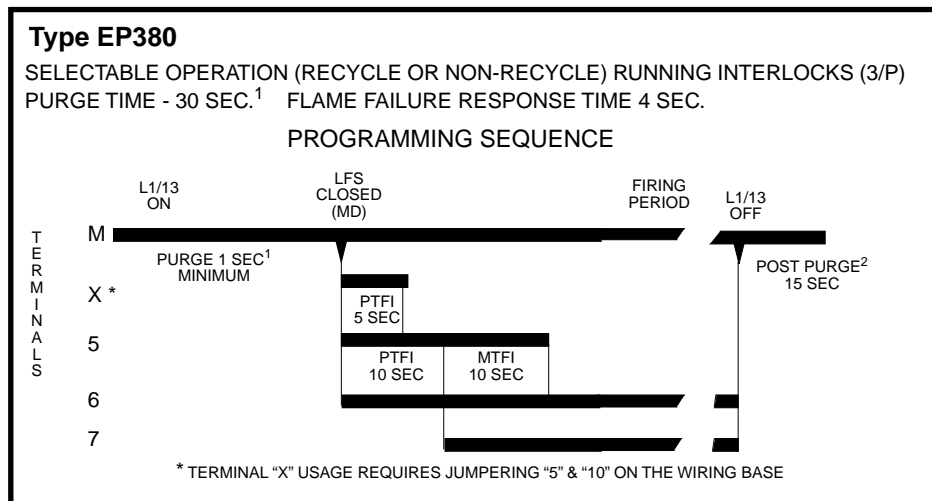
Type EP380

SELECTABLE OPERATION (RECYCLE OR NON-RECYCLE) RUNNING INTERLOCKS (3/P) PURGE TIME - 30 SEC.$^1$ FLAME FAILURE RESPONSE TIME 4 SEC.

PROGRAMMING SEQUENCE

L1/13 ON

LFS CLOSED (MD)

FIRING PERIOD

L1/13 OFF

TERMINALS

M

PURGE 1 SEC$^1$ MINIMUM

POST PURGE$^2$ 15 SEC

X *

PTFI 5 SEC

5

PTFI 10 SEC

MTFI 10 SEC

6

7

* TERMINAL "X" USAGE REQUIRES JUMPERING "5" & "10" ON THE WIRING BASE